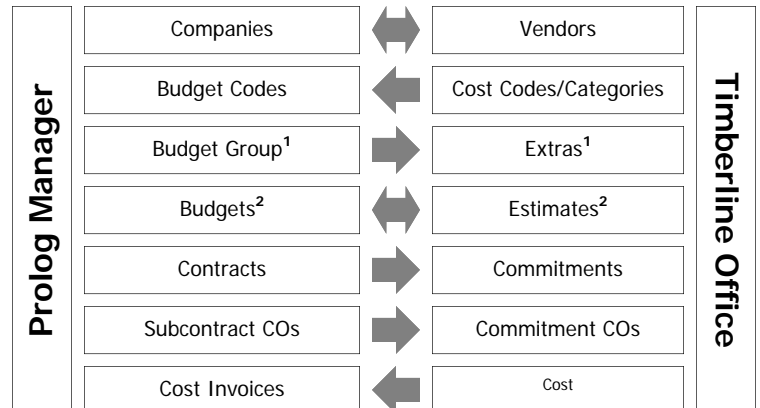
Prolog Manager

| Prolog Manager | Timberline Office |
|---|---|
| Companies | Vendors |
| Budget Codes | Cost Codes/Categories |
| Budget Group$^1$ | Extras$^1$ |
| Budgets$^2$ | Estimates$^2$ |
| Contracts | Commitments |
| Subcontract COs | Commitment COs |
| Cost Invoices | Cost |

Timberline Office